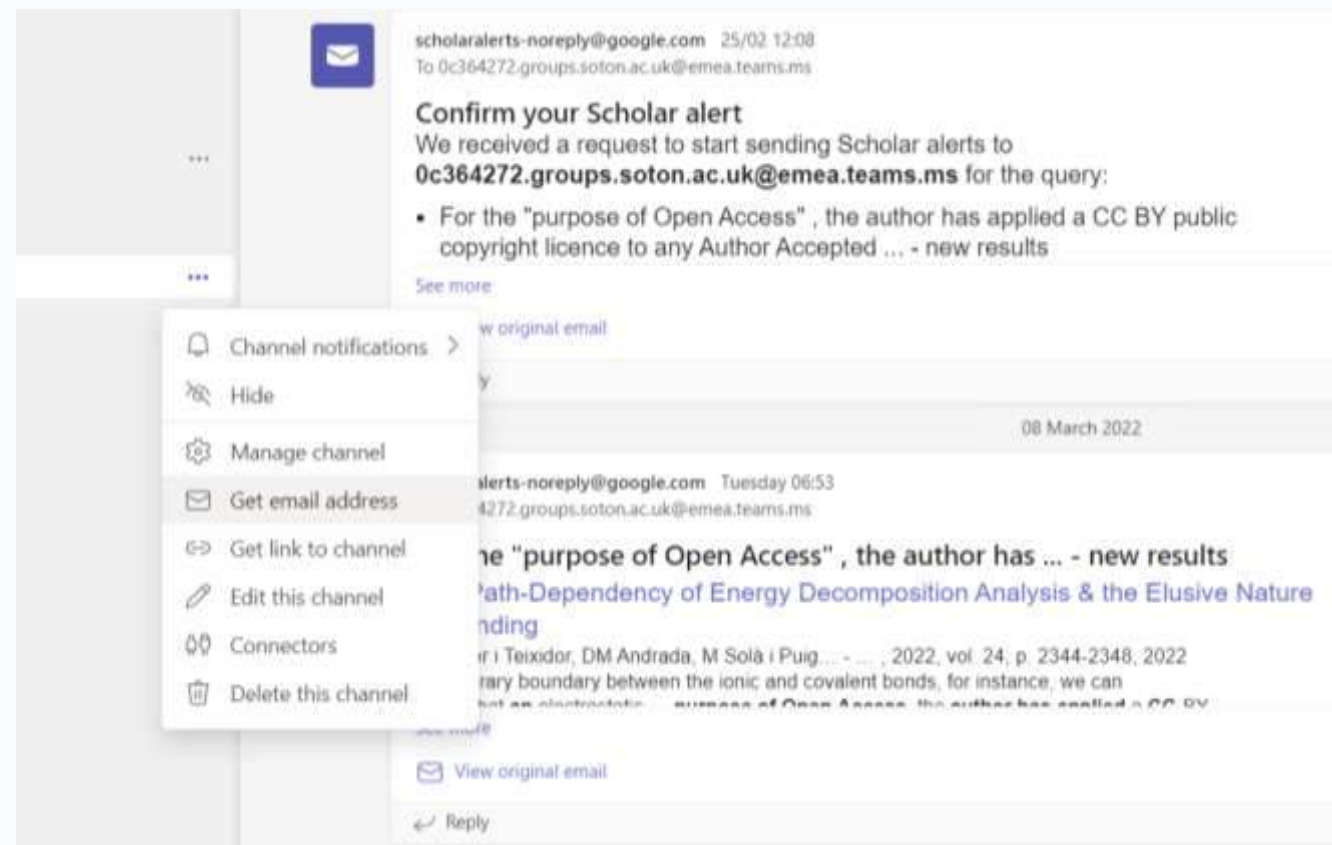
...

...

scholaralerts-noreply@google.com 25/02 12:08
To 0c364272.groups.soton.ac.uk@emea.teams.ms

Confirm your Scholar alert
We received a request to start sending Scholar alerts to **0c364272.groups.soton.ac.uk@emea.teams.ms** for the query:

• For the "purpose of Open Access" , the author has applied a CC BY public copyright licence to any Author Accepted ... - new results

See more

Channel notifications >
Hide
Manage channel
Get email address
Get link to channel
Edit this channel
Connectors
Delete this channel

w original email

y

08 March 2022

alerts-noreply@google.com Tuesday 06:53
4272.groups.soton.ac.uk@emea.teams.ms

he "purpose of Open Access" , the author has ... - new results
Path-Dependency of Energy Decomposition Analysis & the Elusive Nature nding
r i Teixidor, DM Andrada, M Solà i Puig... - ... , 2022, vol. 24, p. 2344-2348, 2022
rary boundary between the ionic and covalent bonds, for instance, we can
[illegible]

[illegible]

View original email

Reply